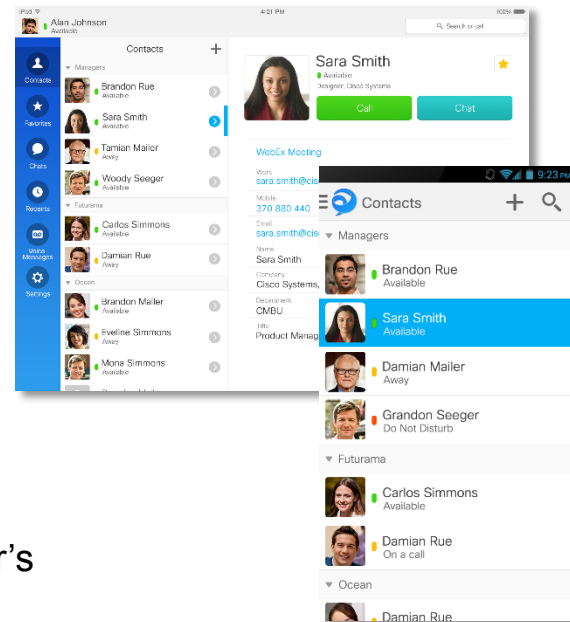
iPod
4:21 PM
100%
Alan Johnson
Available
Search or call
Contacts
Favorites
Chats
Recents
Voice Messages
Settings
Contacts
+
Managers
Brandon Rue
Available
Sara Smith
Available
Tamian Mailer
Away
Woody Seeger
Available
Futurama
Carlos Simmons
Available
Damian Rue
Away
Ocean
Brandon Mailer
Available
Eveline Simmons
Available
Mona Simmons
Available
Sara Smith
Available
Designer, Cisco Systems
Call
Chat
WebEx Meeting
Work
sara.smith@cis
Mobile
370 880 44
Email
sara.smith@cis
Name
Sara Smith
Company
Cisco Systems,
Department
CMBU
Title
Product Manag

9:23
Contacts
+
Managers
Brandon Rue
Available
Sara Smith
Available
Damian Mailer
Away
Grandon Seeger
Do Not Disturb
Futurama
Carlos Simmons
Available
Damian Rue
On a call
Ocean
Damian Rue

r's